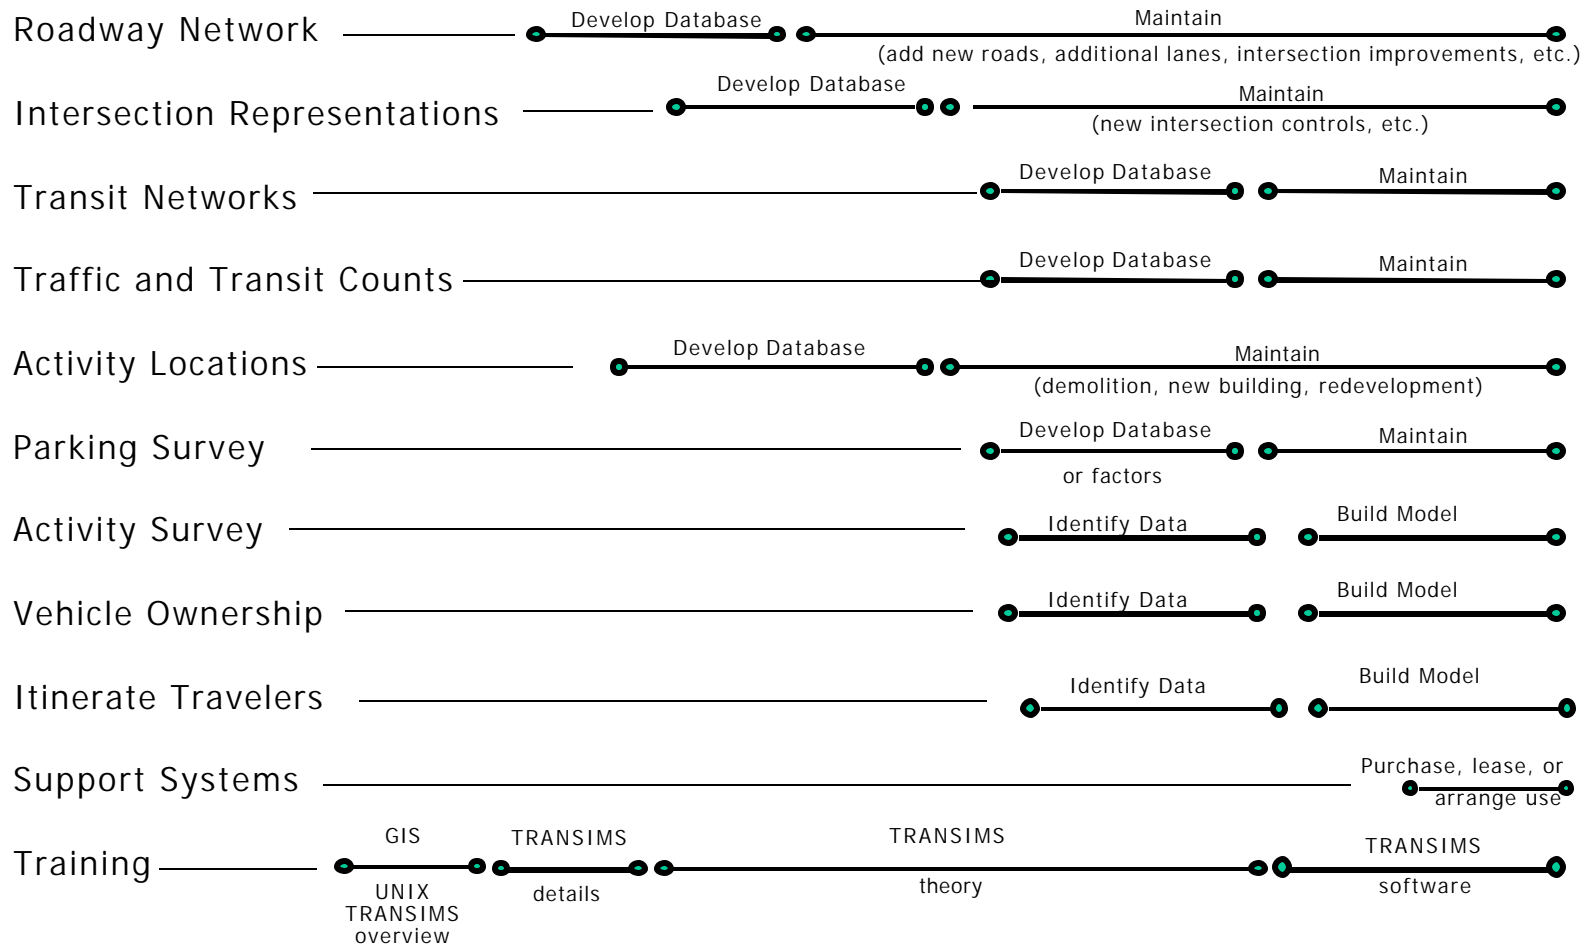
Roadway Network
Develop Database
Maintain
(add new roads, additional lanes, intersection improvements, etc.)

Intersection Representations
Develop Database
Maintain
(new intersection controls, etc.)

Transit Networks
Develop Database
Maintain

Traffic and Transit Counts
Develop Database
Maintain

Activity Locations
Develop Database
Maintain
(demolition, new building, redevelopment)

Parking Survey
Develop Database
or factors
Maintain

Activity Survey
Identify Data
Build Model

Vehicle Ownership
Identify Data
Build Model

Itinerate Travelers
Identify Data
Build Model

Support Systems
Purchase, lease, or arrange use

Training
GIS
UNIX
TRANSIMS
overview
TRANSIMS
details
TRANSIMS
theory
TRANSIMS
software